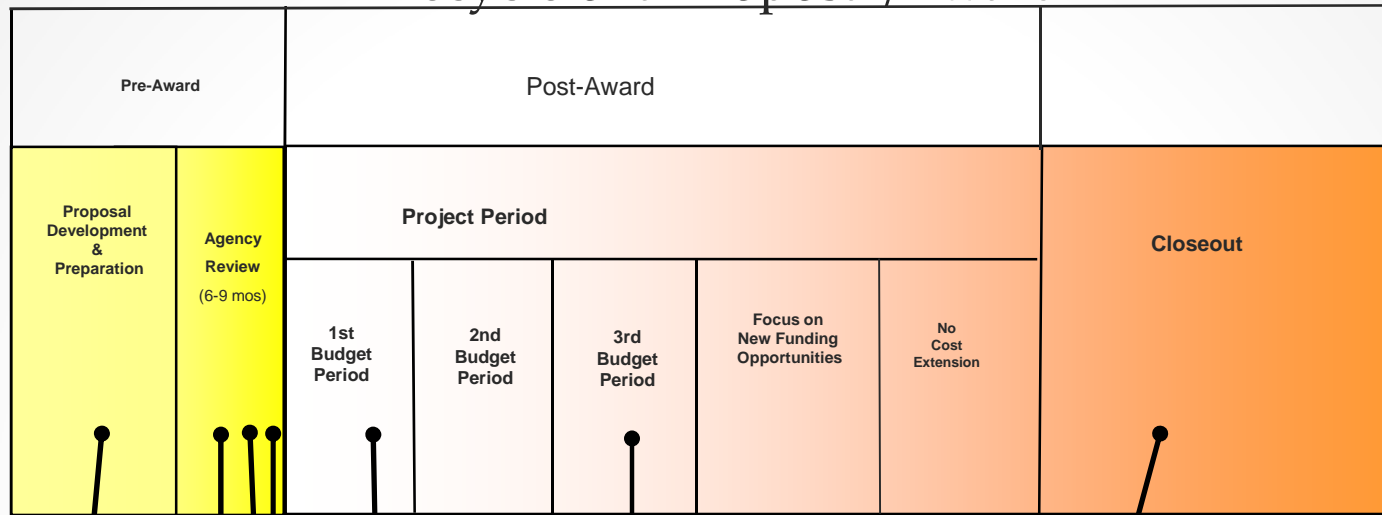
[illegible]

| Pre-Award | | Post-Award | | | | | |
|---|---|---|---|---|---|---|---|
| Proposal Development & Preparation | Agency Review (6-9 mos) | Project Period | | | | | Closeout |
| | | 1st Budget Period | 2nd Budget Period | 3rd Budget Period | Focus on New Funding Opportunities | No Cost Extension | |